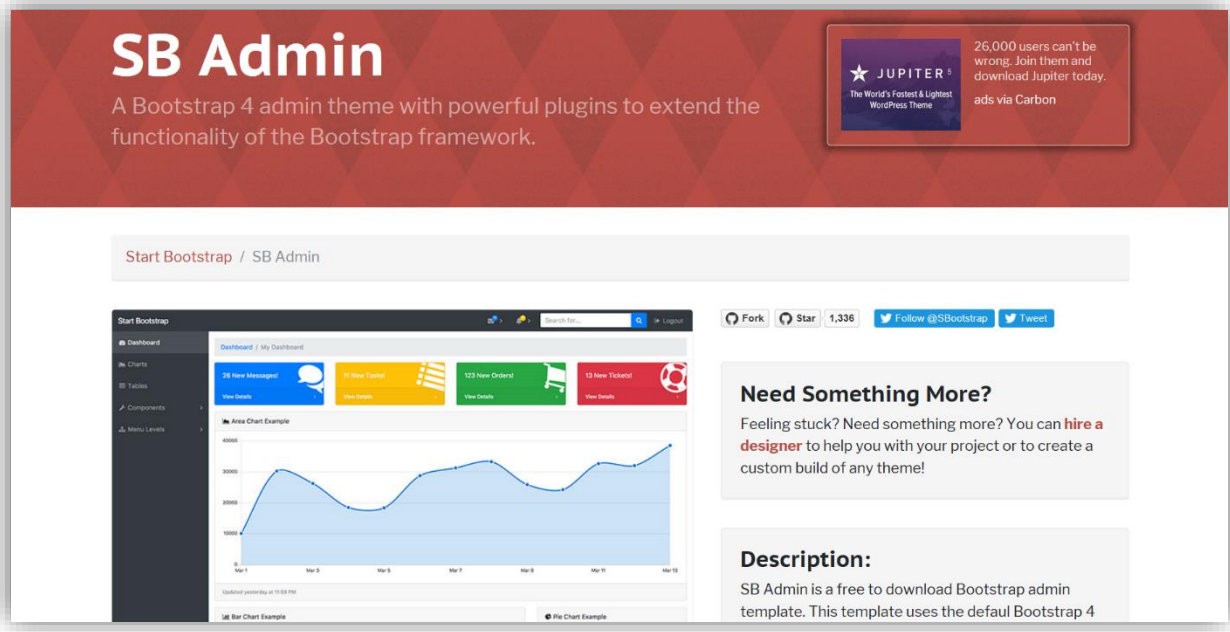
SB Admin

A Bootstrap 4 admin theme with powerful plugins to extend the functionality of the Bootstrap framework.

JUPITER 5
The World's Fastest & Lightest WordPress Theme

26,000 users can't be wrong. Join them and download Jupiter today.

ads via Carbon

Start Bootstrap / SB Admin

Start Bootstrap

Search for...

Logout

Dashboard

Charts

Tables

Components

Menu Levels

Dashboard / My Dashboard

26 New Messages!

View Details

11 New Tasks!

View Details

123 New Orders!

View Details

13 New Tickets!

View Details

Area Chart Example

40000

30000

20000

10000

0

Mar 1

Mar 3

Mar 5

Mar 7

Mar 9

Mar 11

Mar 13

Updated yesterday at 11:59 PM

Bar Chart Example

Pie Chart Example

Fork

Star

1,336

Follow @SBootstrap

Tweet

Need Something More?

Feeling stuck? Need something more? You can hire a designer to help you with your project or to create a custom build of any theme!

Description:

SB Admin is a free to download Bootstrap admin template. This template uses the defaul Bootstrap 4